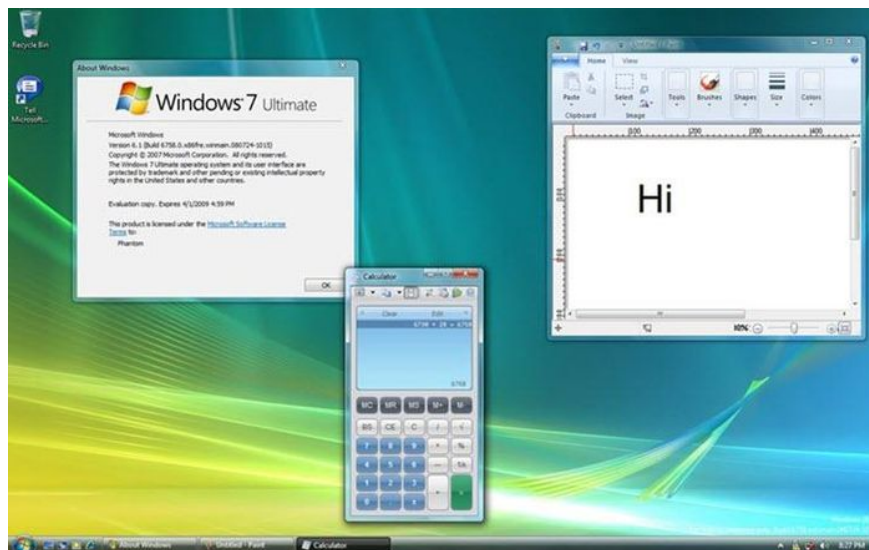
Recycle Bin

Tell Microsoft...

About Windows

Windows 7 Ultimate

Microsoft Windows
Version 6.1 (Build 6758.0.x86fre.winmain.080724-1015)
Copyright © 2007 Microsoft Corporation. All rights reserved.
The Windows 7 Ultimate operating system and its user interface are protected by trademark and other pending or existing intellectual property rights in the United States and other countries.

Evaluation copy. Expires 4/1/2009 4:59 PM

This product is licensed under the Microsoft Software License Terms to:
Phantom

OK

Home View
Paste
Clipboard
Select
Image
Tools Brushes Shapes Size Colors
100 200 300 400

Hi

100%

Calculator
Clear Edit
6738 + 28 = 6758
6758
MC MR MS M+ M-
BS CE C
7 8 9 / %
4 5 6 * 1/x
1 2 3 -
0 . +
=

About Windows
Untitled - Paint
Calculator
8:27 PM
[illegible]